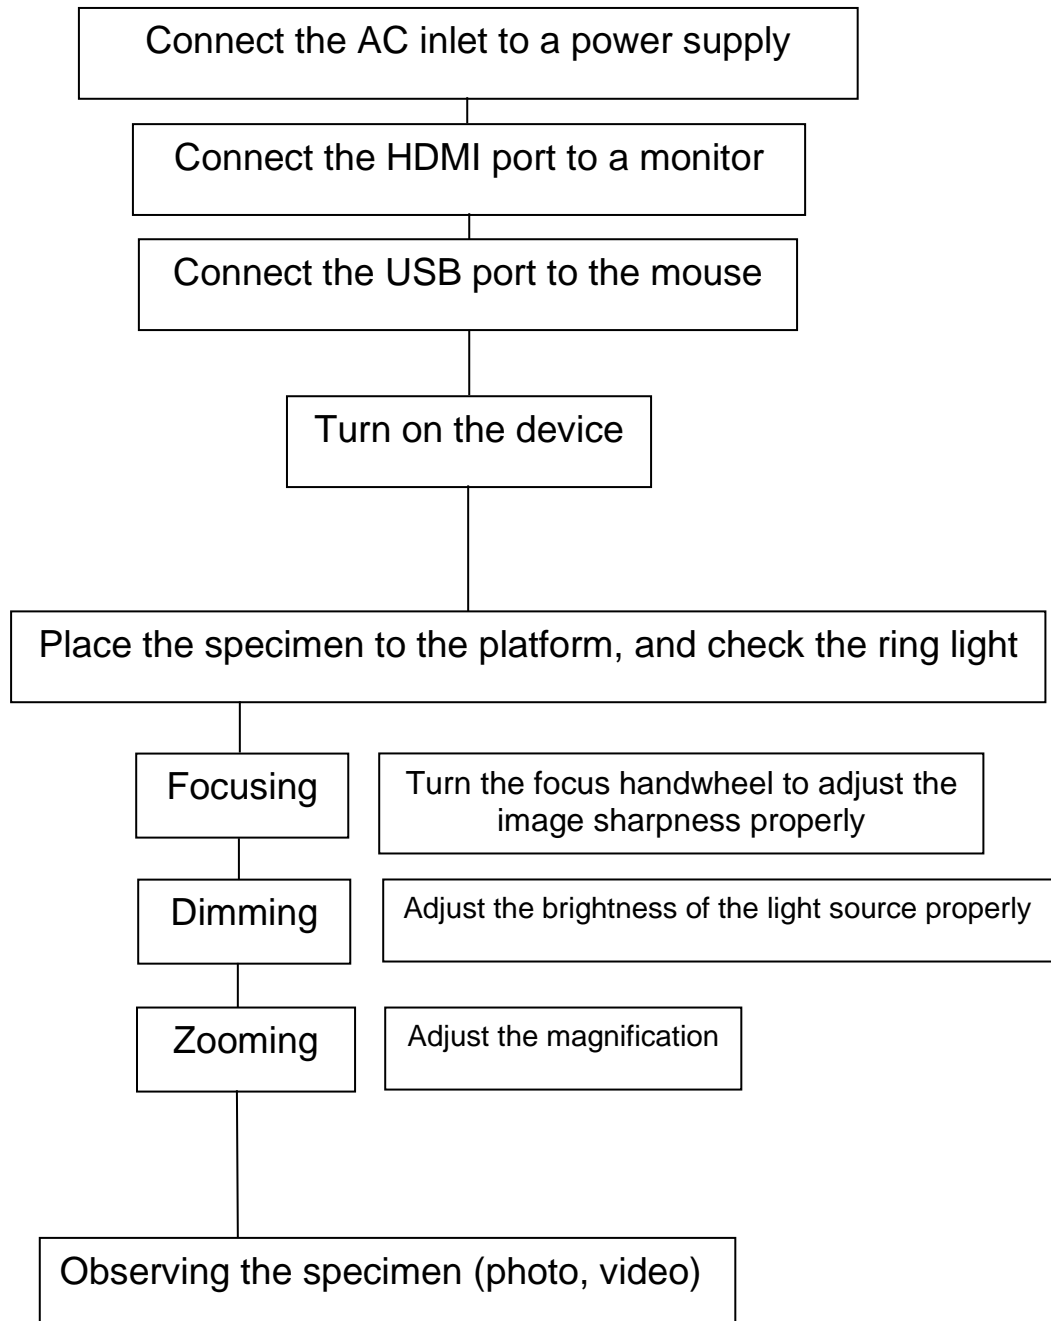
Connect the AC inlet to a power supply

Connect the HDMI port to a monitor

Connect the USB port to the mouse

Turn on the device

Place the specimen to the platform, and check the ring light

Focusing

Turn the focus handwheel to adjust the image sharpness properly

Dimming

Adjust the brightness of the light source properly

Zooming

Adjust the magnification

Observing the specimen (photo, video)